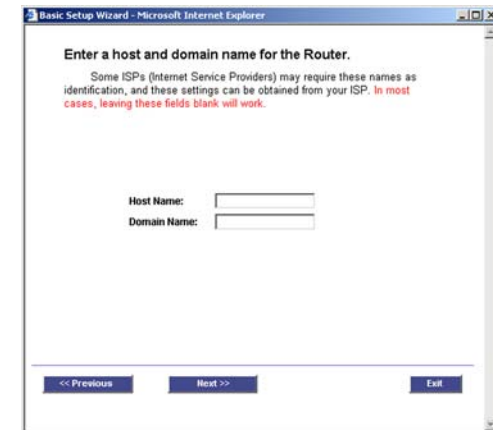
Basic Setup Wizard - Microsoft Internet Explorer

Enter a host and domain name for the Router.

Some ISPs (Internet Service Providers) may require these names as identification, and these settings can be obtained from your ISP. In most cases, leaving these fields blank will work.

Host Name:
Domain Name:

<< Previous
Next >>
Exit